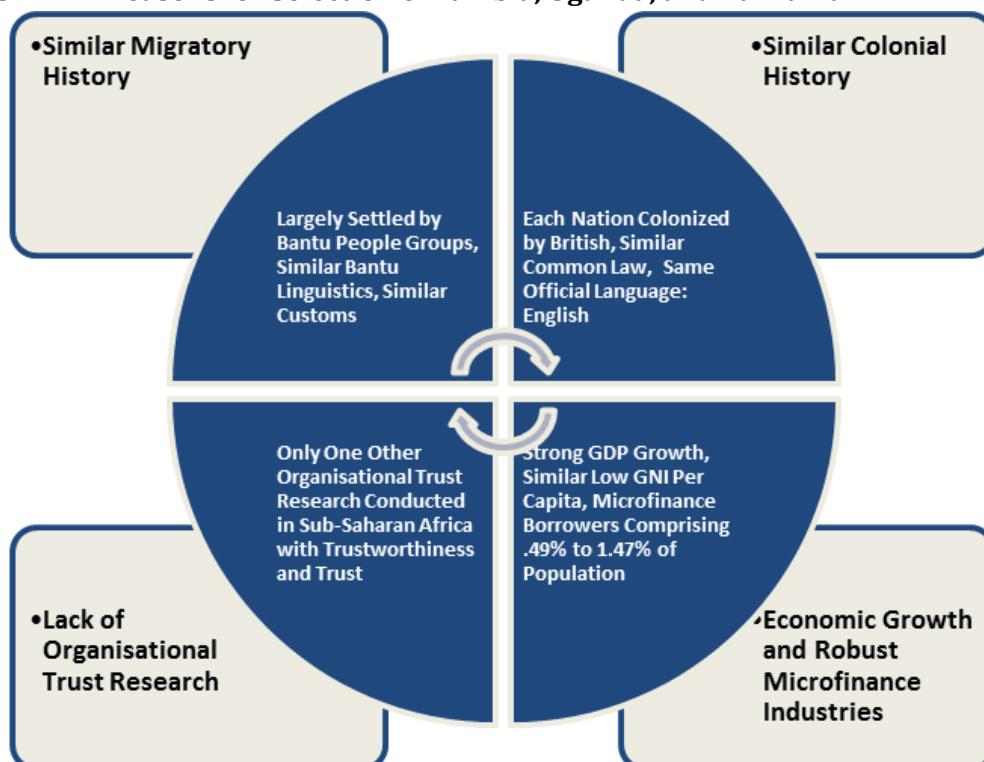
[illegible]

•Similar Migratory History

Largely Settled by Bantu People Groups, Similar Bantu Linguistics, Similar Customs

•Similar Colonial History

Each Nation Colonized by British, Similar Common Law, Same Official Language: English

Only One Other Organisational Trust Research Conducted in Sub-Saharan Africa with Trustworthiness and Trust

•Lack of Organisational Trust Research

Strong GDP Growth, Similar Low GNI Per Capita, Microfinance Borrowers Comprising .49% to 1.47% of Population

•Economic Growth and Robust Microfinance Industries